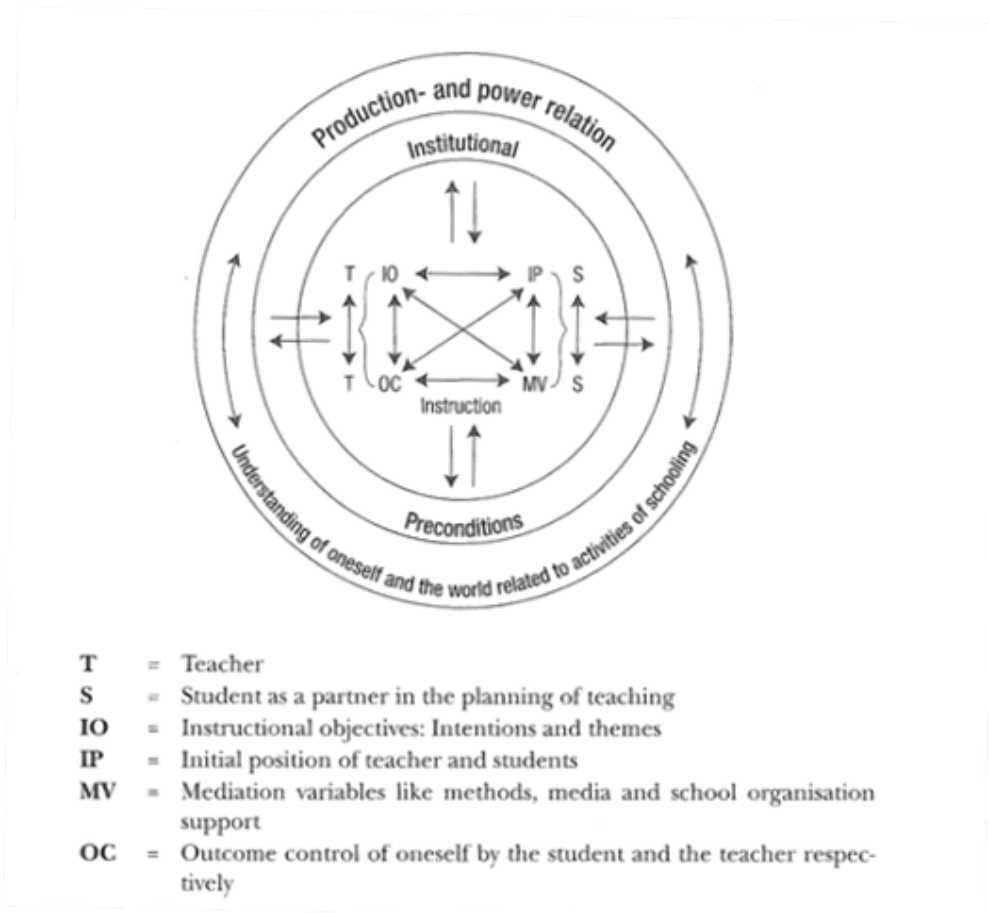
Production- and power relation
Institutional
T IO IP S
T OC MV S
Instruction
Preconditions
Understanding of oneself and the world related to activities of schooling

T = Teacher
S = Student as a partner in the planning of teaching
IO = Instructional objectives: Intentions and themes
IP = Initial position of teacher and students
MV = Mediation variables like methods, media and school organisation support
OC = Outcome control of oneself by the student and the teacher respectively